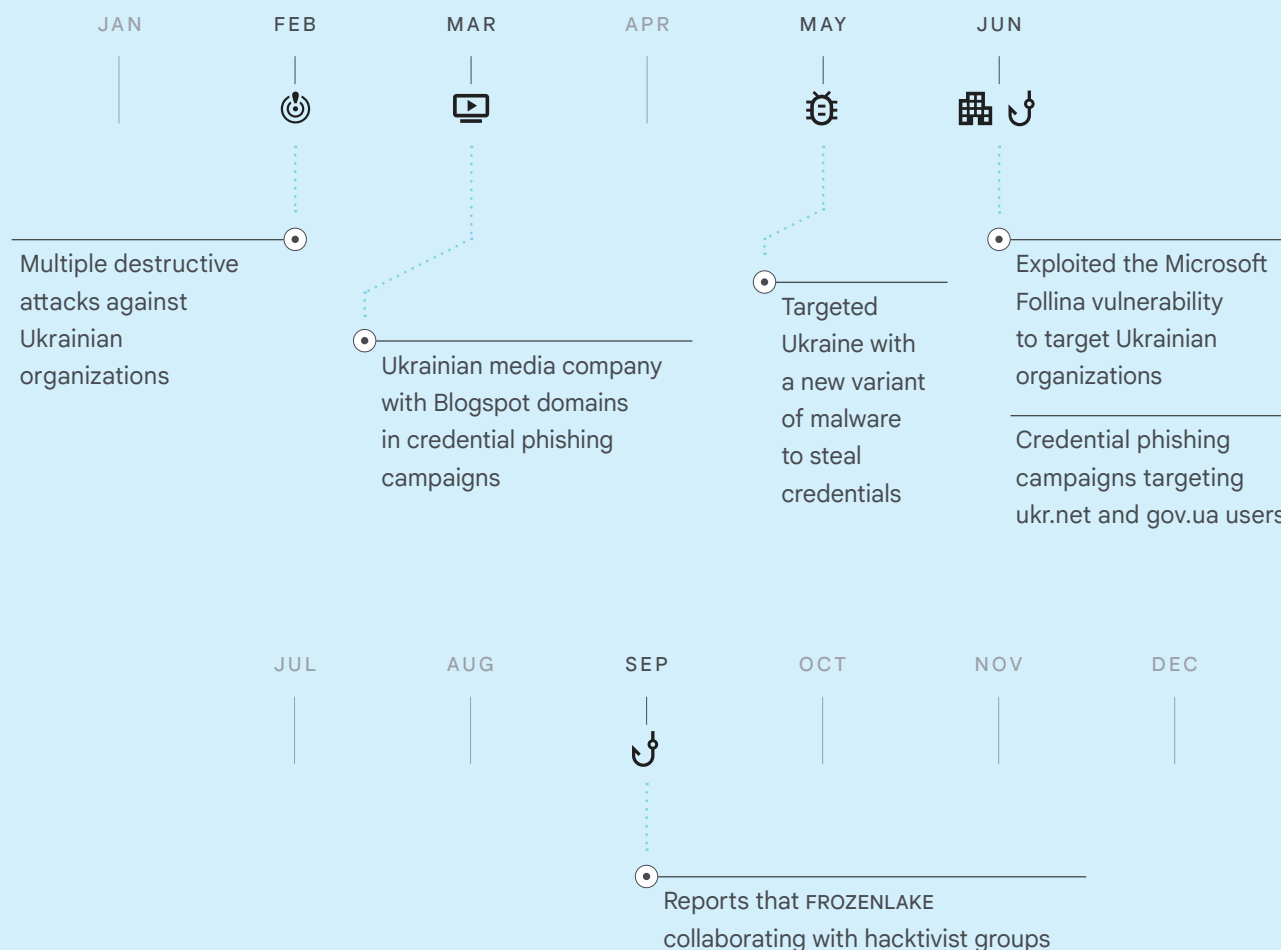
JAN FEB MAR APR MAY JUN

Multiple destructive attacks against Ukrainian organizations

Ukrainian media company with Blogspot domains in credential phishing campaigns

Targeted Ukraine with a new variant of malware to steal credentials

Exploited the Microsoft Follina vulnerability to target Ukrainian organizations

Credential phishing campaigns targeting ukr.net and gov.ua users

JUL AUG SEP OCT NOV DEC

Reports that FROZENLAKE collaborating with hacktivist groups